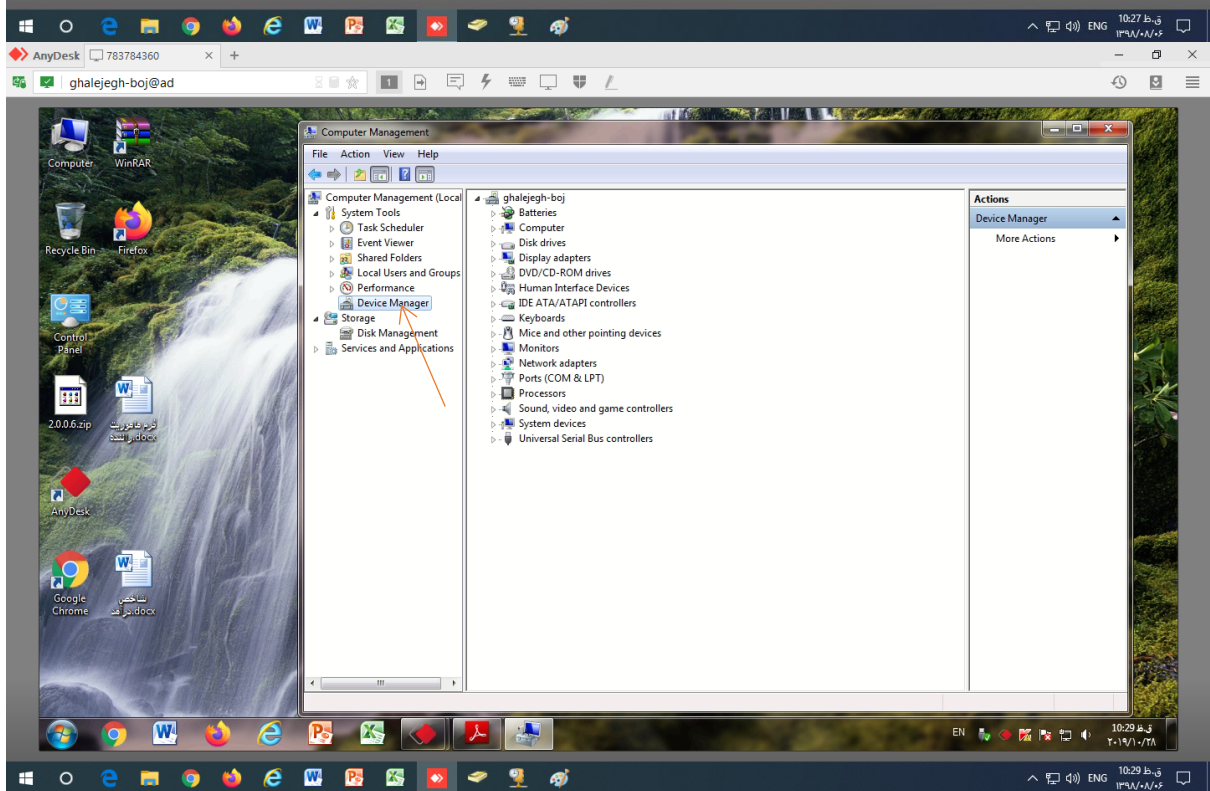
ENG 10:27 ق.ظ
۱۳۹۸/۰۸/۰۶

AnyDesk 783784360 × +

ghalejegh-boj@ad

1

Computer WinRAR

Recycle Bin Firefox

Control Panel

2.0.0.6.zip فرم ماموریت اساتید.docx

AnyDesk

Google Chrome شاخص درآمد.docx

Computer Management

File Action View Help

Computer Management (Local
System Tools
Task Scheduler
Event Viewer
Shared Folders
Local Users and Groups
Performance
Device Manager
Storage
Disk Management
Services and Applications

ghalejegh-boj
Batteries
Computer
Disk drives
Display adapters
DVD/CD-ROM drives
Human Interface Devices
IDE ATA/ATAPI controllers
Keyboards
Mice and other pointing devices
Monitors
Network adapters
Ports (COM & LPT)
Processors
Sound, video and game controllers
System devices
Universal Serial Bus controllers

Actions
Device Manager
More Actions

EN 10:29 ق.ظ
۲۰۱۹/۱۰/۲۸

ENG 10:29 ق.ظ
۱۳۹۸/۰۸/۰۶